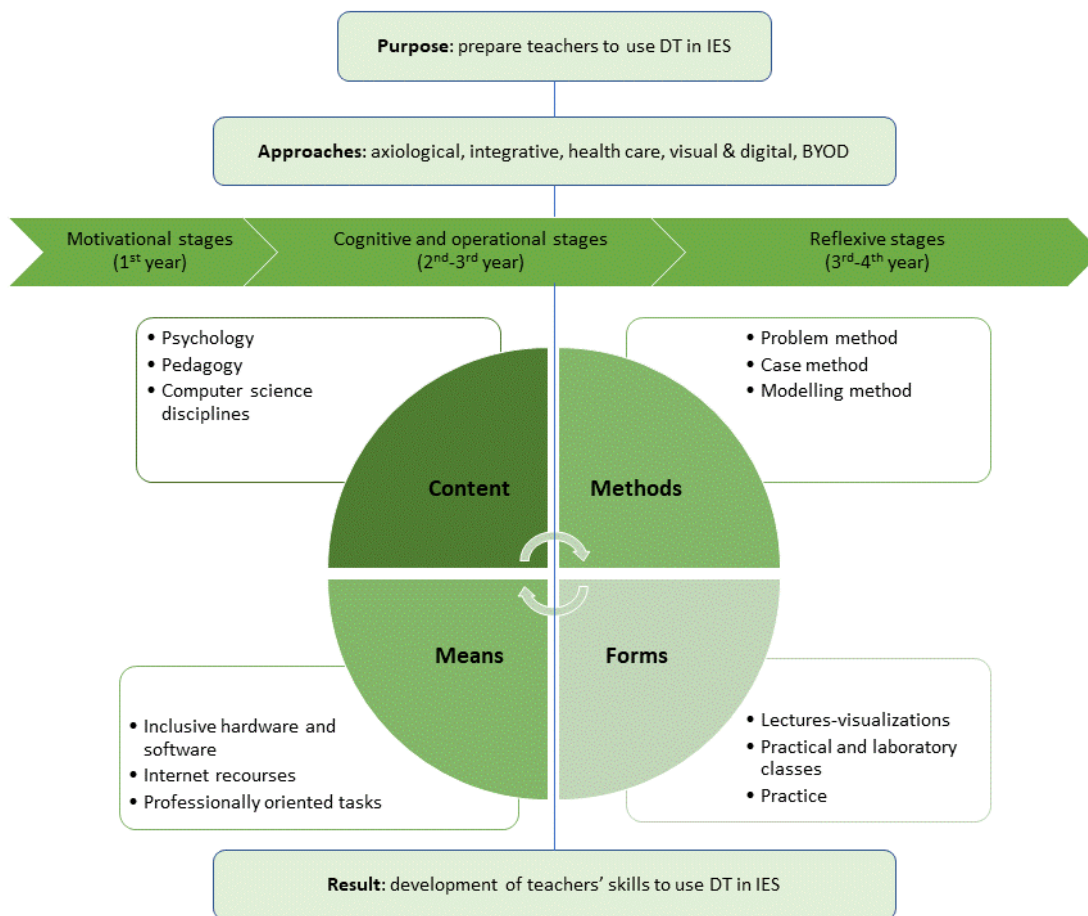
**Purpose**: prepare teachers to use DT in IES

**Approaches**: axiological, integrative, health care, visual & digital, BYOD

Motivational stages ($1^{st}$ year)

Cognitive and operational stages ($2^{nd}$-$3^{rd}$ year)

Reflexive stages ($3^{rd}$-$4^{th}$ year)

- Psychology
- Pedagogy
- Computer science disciplines

- Problem method
- Case method
- Modelling method

Content

Methods

Means

Forms

- Inclusive hardware and software
- Internet recourses
- Professionally oriented tasks

- Lectures-visualizations
- Practical and laboratory classes
- Practice

**Result**: development of teachers' skills to use DT in IES